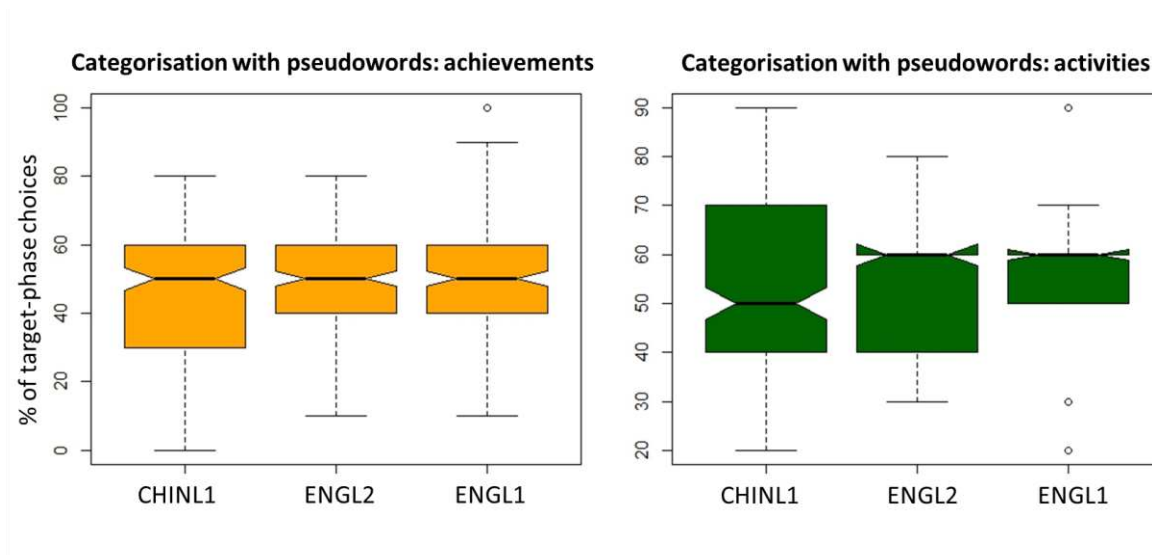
Categorisation with pseudowords: achievements

% of target-phase choices

100
80
60
40
20
0

CHINL1 ENGL2 ENGL1

Categorisation with pseudowords: activities

90
80
70
60
50
40
30
20

CHINL1 ENGL2 ENGL1